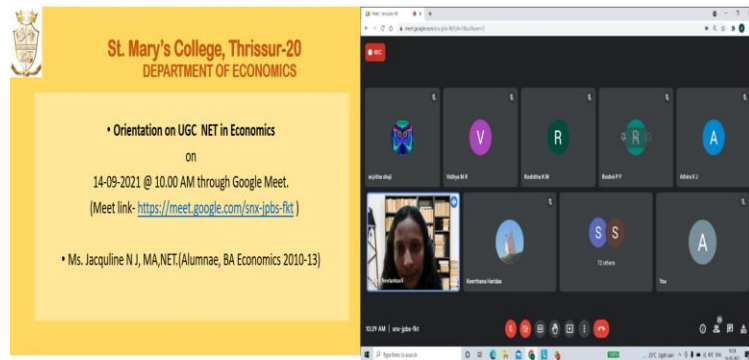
St. Mary's College, Thrissur-20
DEPARTMENT OF ECONOMICS

• Orientation on UGC NET in Economics
on
14-09-2021 @ 10.00 AM through Google Meet.
(Meet link- https://meet.google.com/snx-jpbs-fkt )

• Ms. Jacquline N J, MA,NET.(Alumnae, BA Economics 2010-13)

Meet - snx-jpbs-fkt
meet.google.com/snx-jpbs-fkt

REC

arpitha shaji
Vidhya M R
Roshitha K M
Roshni P P
Athira V J

V
R
R
A

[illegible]
Reerthana Haridas
S
S
12 others
A
You

10:29 AM | snx-jpbs-fkt

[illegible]